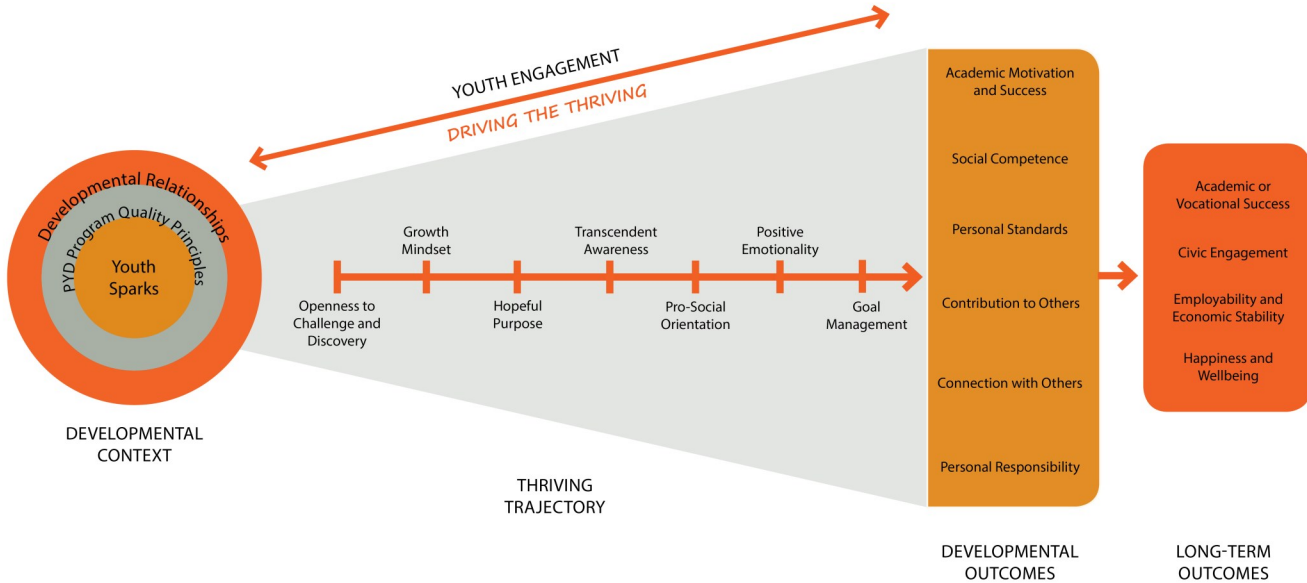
YOUTH ENGAGEMENT

DRIVING THE THRIVING

Developmental Relationships

PYD Program Quality Principles

Youth Sparks

DEVELOPMENTAL CONTEXT

Growth Mindset

Transcendent Awareness

Positive Emotionality

Openness to Challenge and Discovery

Hopeful Purpose

Pro-Social Orientation

Goal Management

THRIVING TRAJECTORY

Academic Motivation and Success

Social Competence

Personal Standards

Contribution to Others

Connection with Others

Personal Responsibility

DEVELOPMENTAL OUTCOMES

Academic or Vocational Success

Civic Engagement

Employability and Economic Stability

Happiness and Wellbeing

LONG-TERM OUTCOMES